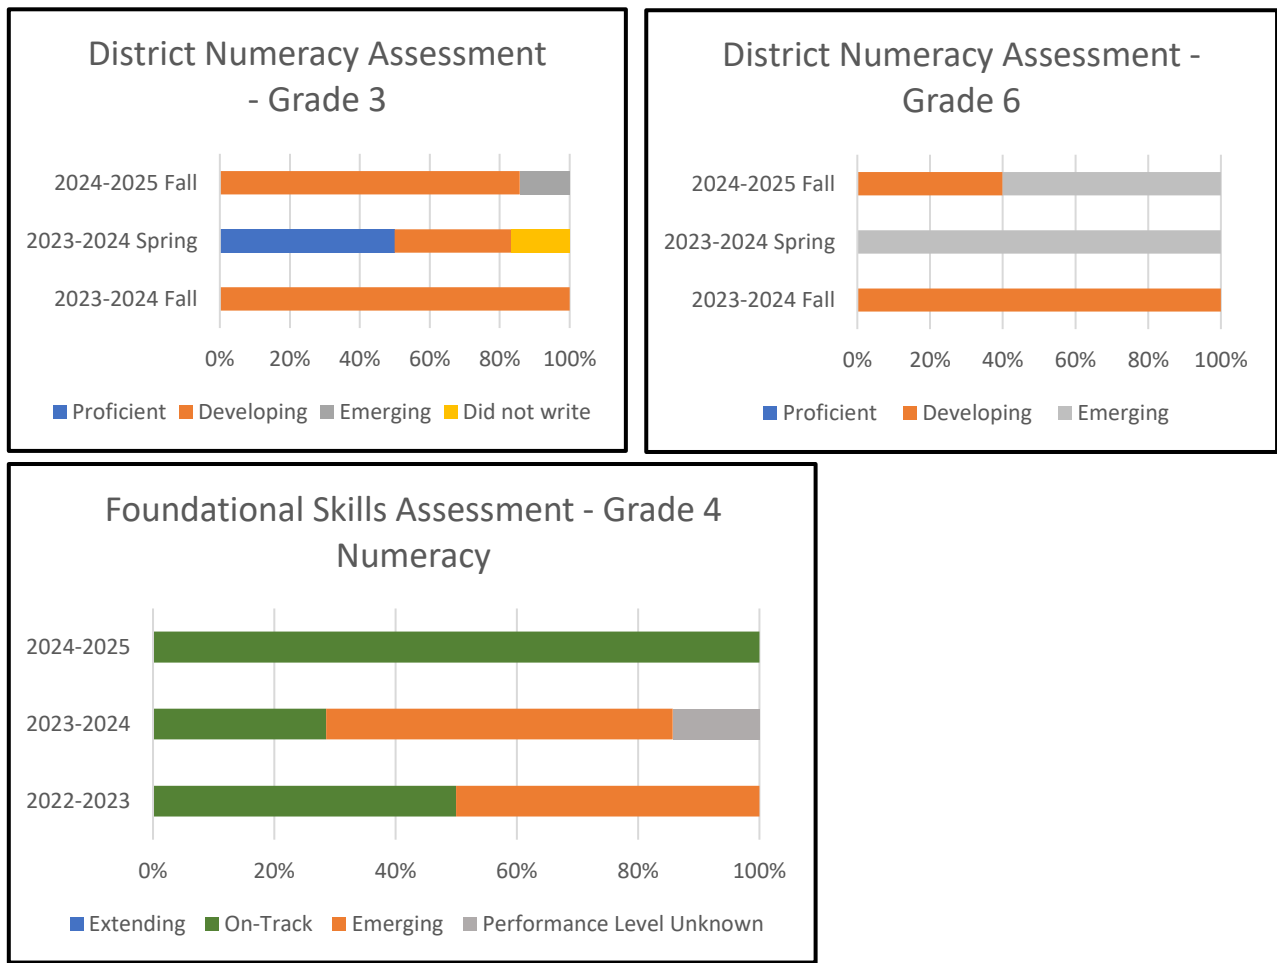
District Numeracy Assessment - Grade 3

2024-2025 Fall
2023-2024 Spring
2023-2024 Fall

0% 20% 40% 60% 80% 100%

Proficient Developing Emerging Did not write

District Numeracy Assessment - Grade 6

2024-2025 Fall
2023-2024 Spring
2023-2024 Fall

0% 20% 40% 60% 80% 100%

Proficient Developing Emerging

Foundational Skills Assessment - Grade 4 Numeracy

2024-2025
2023-2024
2022-2023

0% 20% 40% 60% 80% 100%

Extending On-Track Emerging Performance Level Unknown